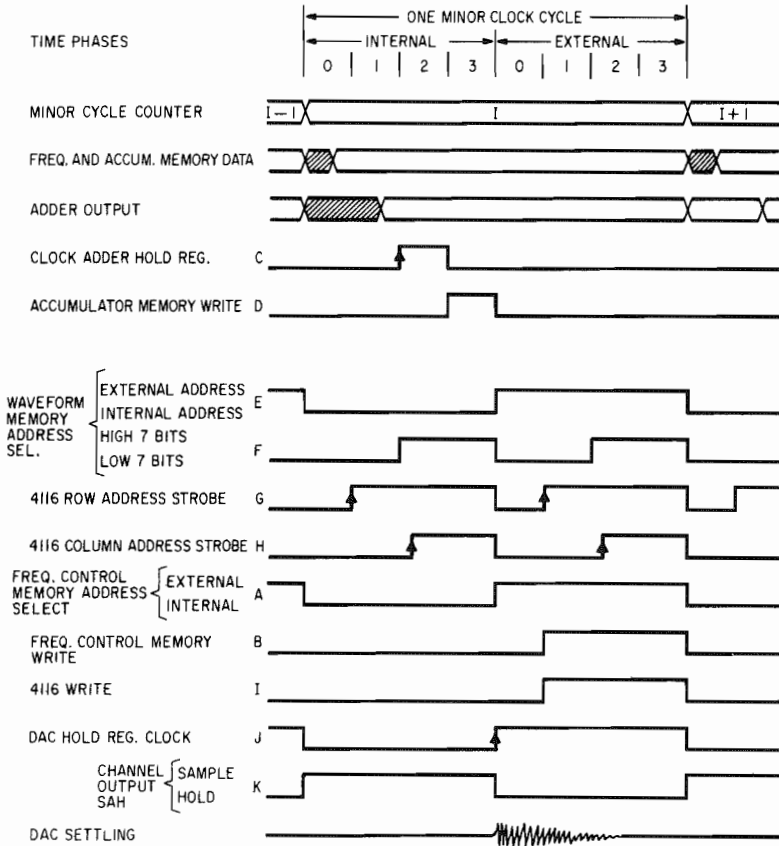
ONE MINOR CLOCK CYCLE

TIME PHASES

INTERNAL

EXTERNAL

0 | 1 | 2 | 3 | 0 | 1 | 2 | 3

MINOR CYCLE COUNTER

I−1

I

I+1

FREQ. AND ACCUM. MEMORY DATA

ADDER OUTPUT

CLOCK ADDER HOLD REG. C

ACCUMULATOR MEMORY WRITE D

WAVEFORM MEMORY ADDRESS SEL.

EXTERNAL ADDRESS

INTERNAL ADDRESS E

HIGH 7 BITS

LOW 7 BITS F

4116 ROW ADDRESS STROBE G

4116 COLUMN ADDRESS STROBE H

FREQ. CONTROL MEMORY ADDRESS SELECT

EXTERNAL

INTERNAL A

FREQ. CONTROL MEMORY WRITE B

4116 WRITE I

DAC HOLD REG. CLOCK J

CHANNEL OUTPUT SAH

SAMPLE

HOLD K

DAC SETTLING